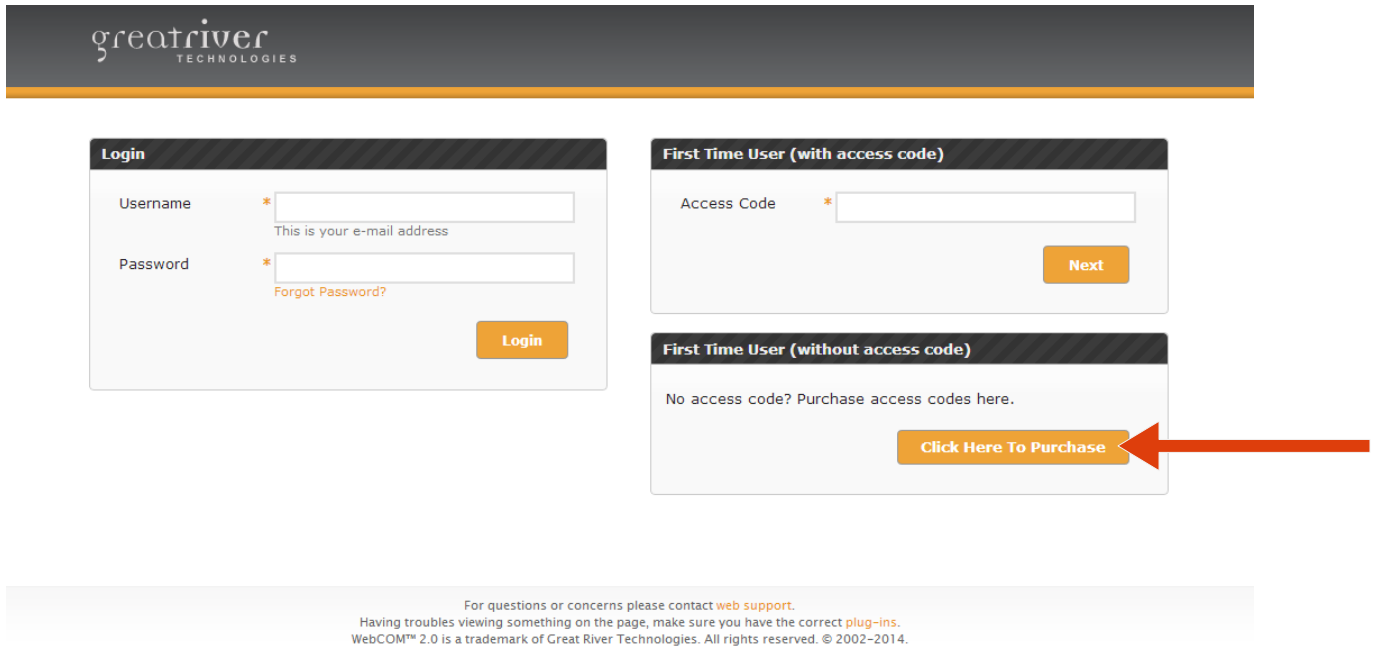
greatriver
TECHNOLOGIES

Login

Username *
This is your e-mail address

Password *
Forgot Password?

Login

First Time User (with access code)

Access Code *

Next

First Time User (without access code)

No access code? Purchase access codes here.

Click Here To Purchase

For questions or concerns please contact web support.
Having troubles viewing something on the page, make sure you have the correct plug-ins.
WebCOM™ 2.0 is a trademark of Great River Technologies. All rights reserved. © 2002-2014.